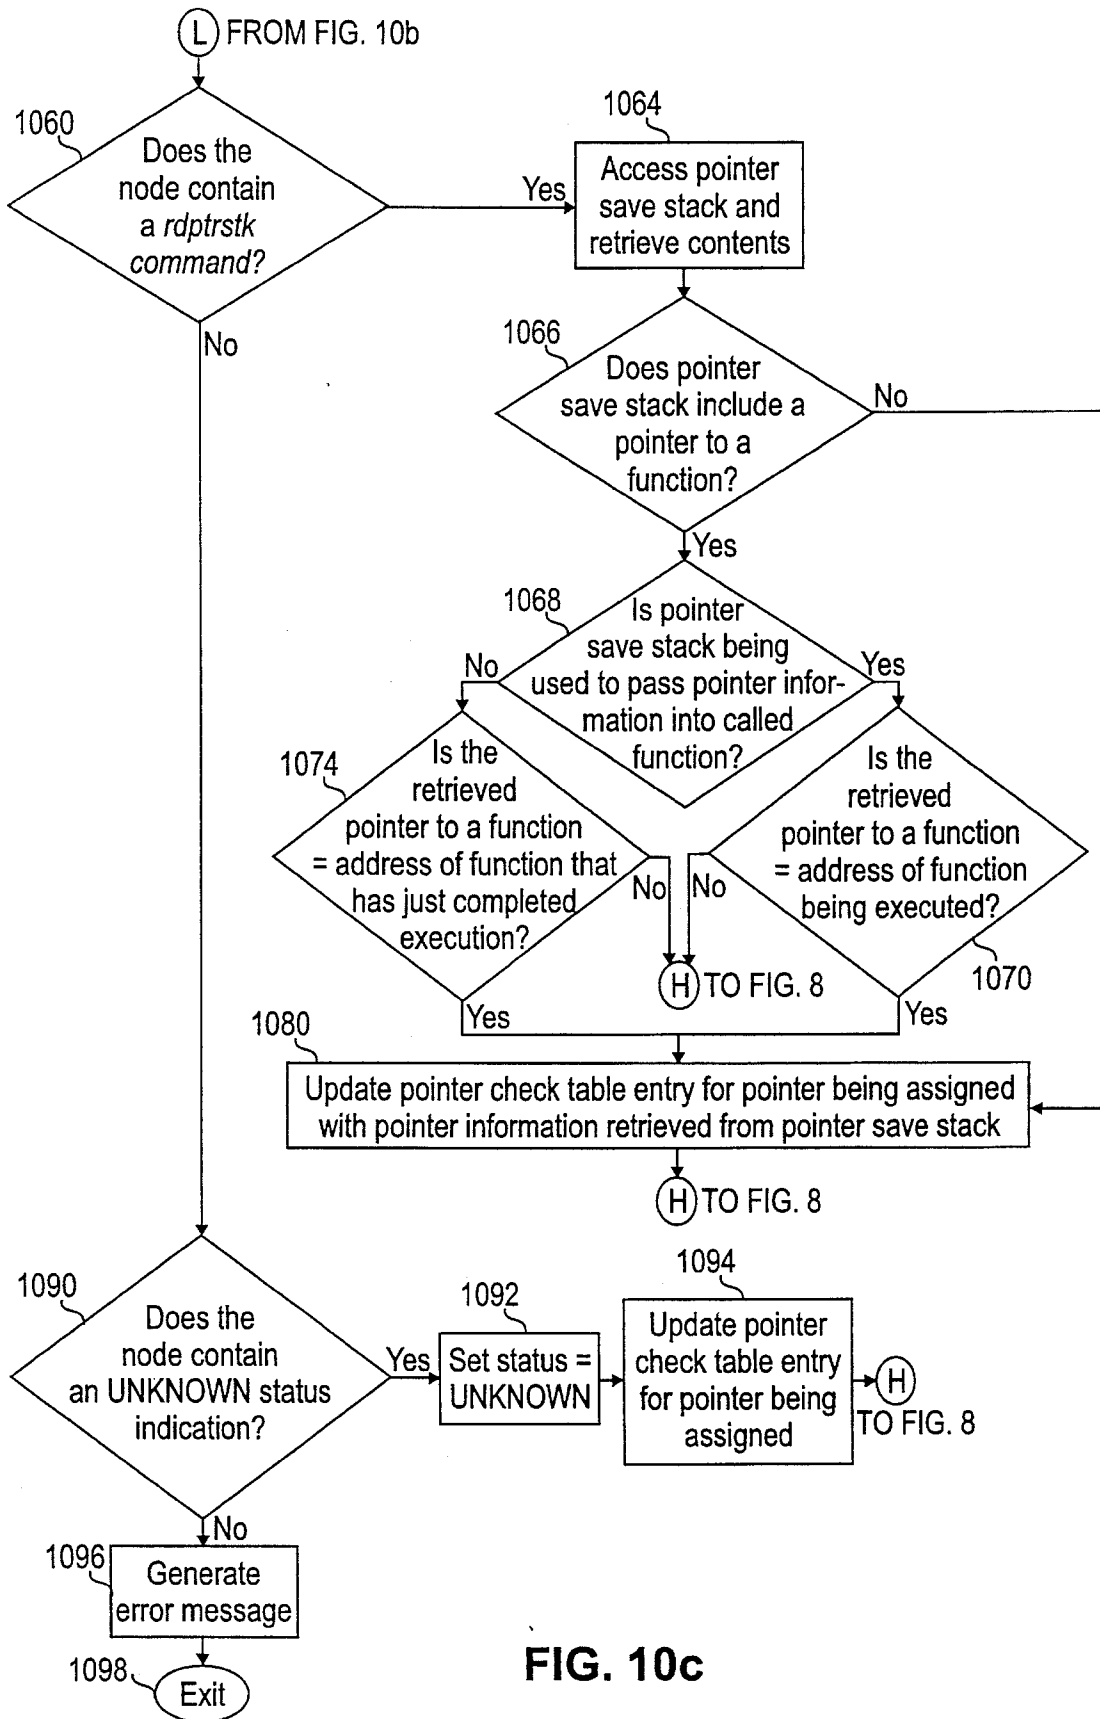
L FROM FIG. 10b

1060
Does the node contain a rdptrstk command?

Yes

1064
Access pointer save stack and retrieve contents

No

1066
Does pointer save stack include a pointer to a function?

No

Yes

1068
Is pointer save stack being used to pass pointer information into called function?

No

Yes

1074
Is the retrieved pointer to a function = address of function that has just completed execution?

No

No

Is the retrieved pointer to a function = address of function being executed?

H TO FIG. 8

1070

Yes

Yes

1080
Update pointer check table entry for pointer being assigned with pointer information retrieved from pointer save stack

H TO FIG. 8

1090
Does the node contain an UNKNOWN status indication?

Yes

1092
Set status = UNKNOWN

1094
Update pointer check table entry for pointer being assigned

H TO FIG. 8

No

1096
Generate error message

1098
Exit

FIG. 10c